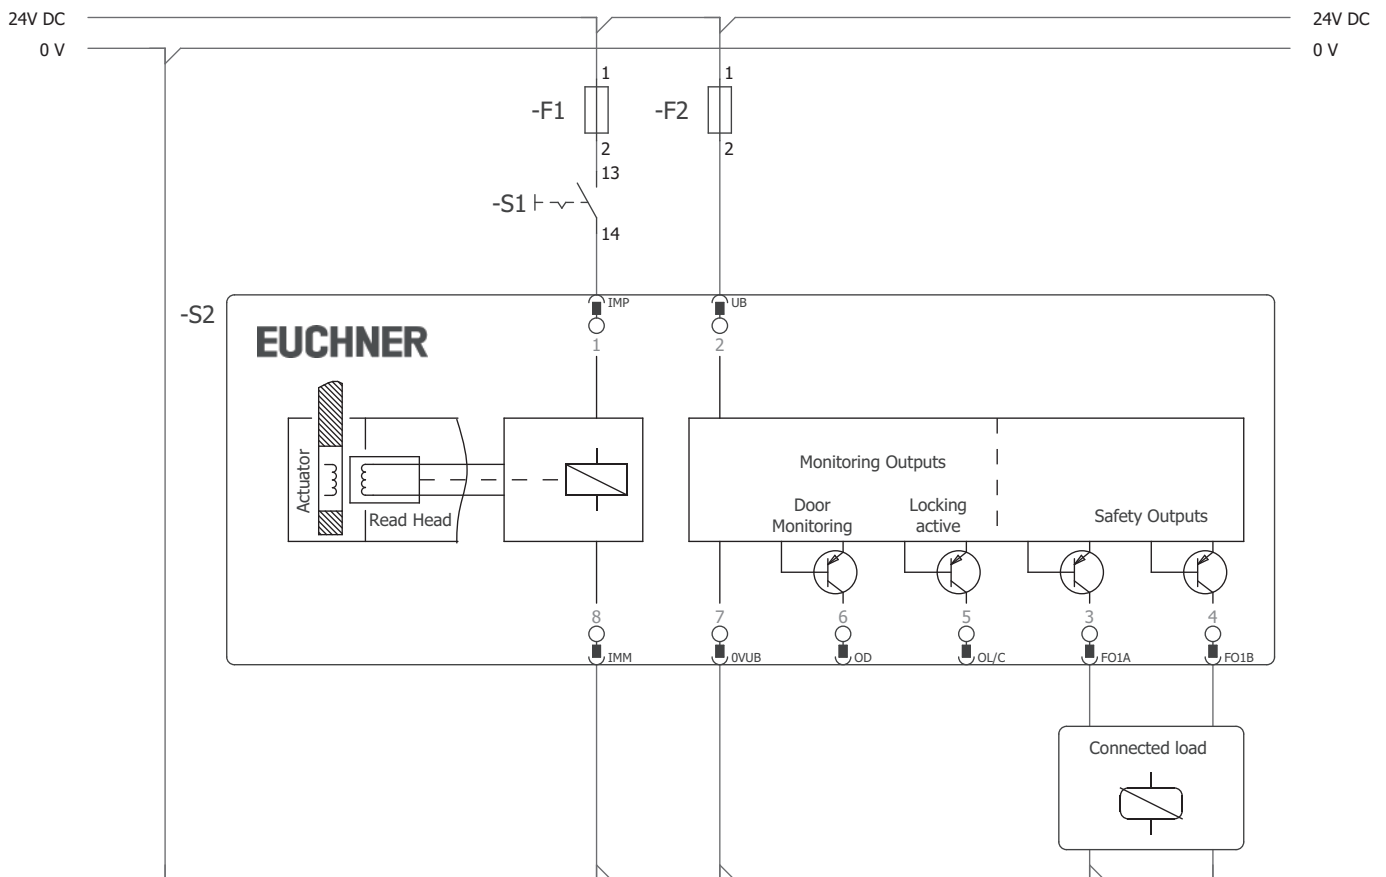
24V DC
0 V
24V DC
0 V

1
-F1
2
1
-F2
2
13
-S1
14

-S2
EUCHNER
IMP
1
UB
2

Actuator
Read Head

Monitoring Outputs
Door Monitoring
Locking active
Safety Outputs

8
IMM
7
0VUB
6
OD
5
OL/C
3
FO1A
4
FO1B

Connected load